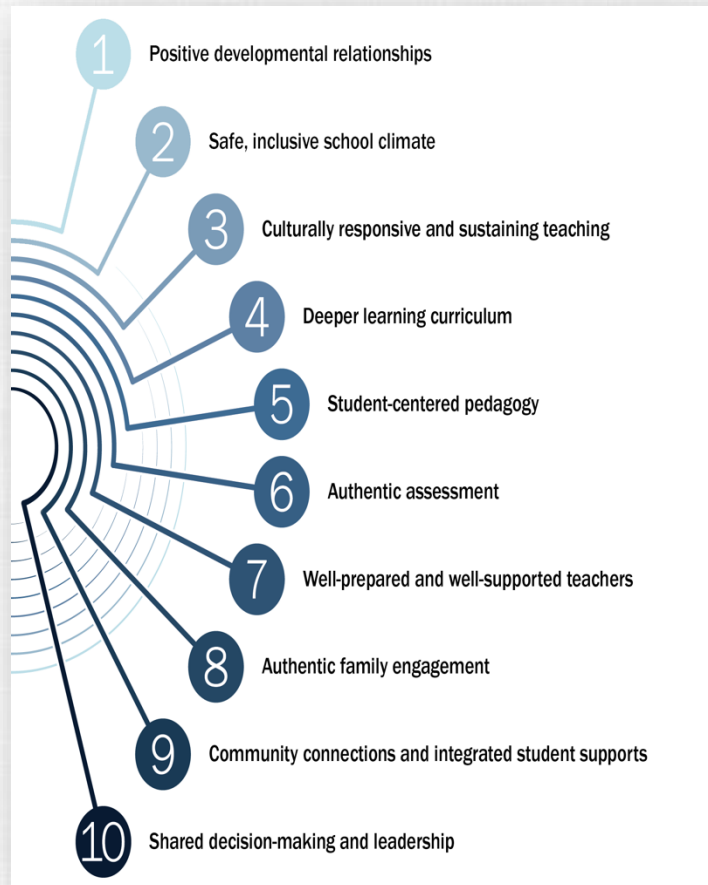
1 Positive developmental relationships

2 Safe, inclusive school climate

3 Culturally responsive and sustaining teaching

4 Deeper learning curriculum

5 Student-centered pedagogy

6 Authentic assessment

7 Well-prepared and well-supported teachers

8 Authentic family engagement

9 Community connections and integrated student supports

10 Shared decision-making and leadership